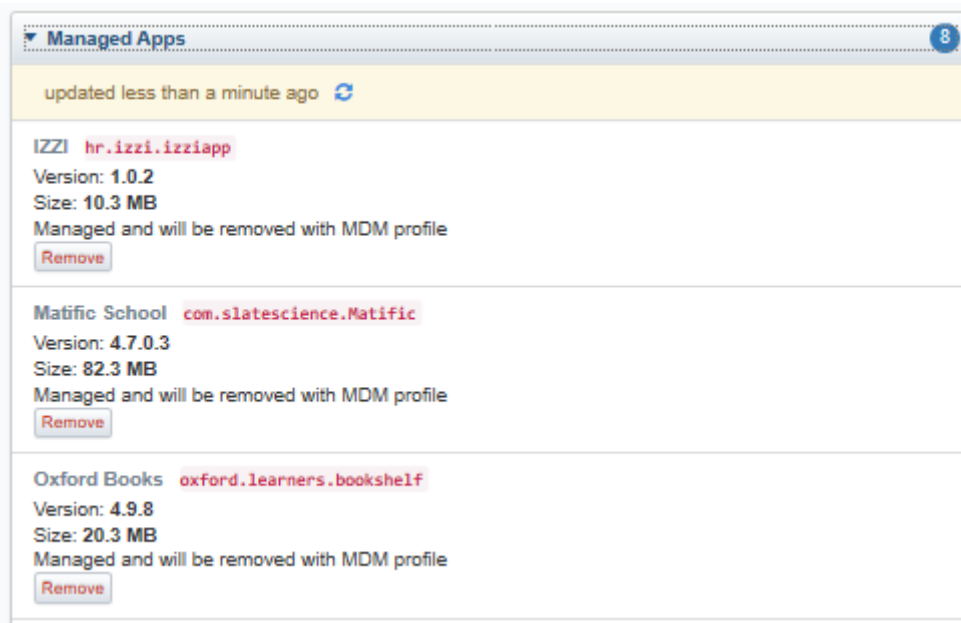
▾ Managed Apps 8

updated less than a minute ago

IZZI hr.izzi.izziapp
Version: 1.0.2
Size: 10.3 MB
Managed and will be removed with MDM profile
Remove

Matific School com.slatescience.Matific
Version: 4.7.0.3
Size: 82.3 MB
Managed and will be removed with MDM profile
Remove

Oxford Books oxford.learners.bookshelf
Version: 4.9.8
Size: 20.3 MB
Managed and will be removed with MDM profile
Remove